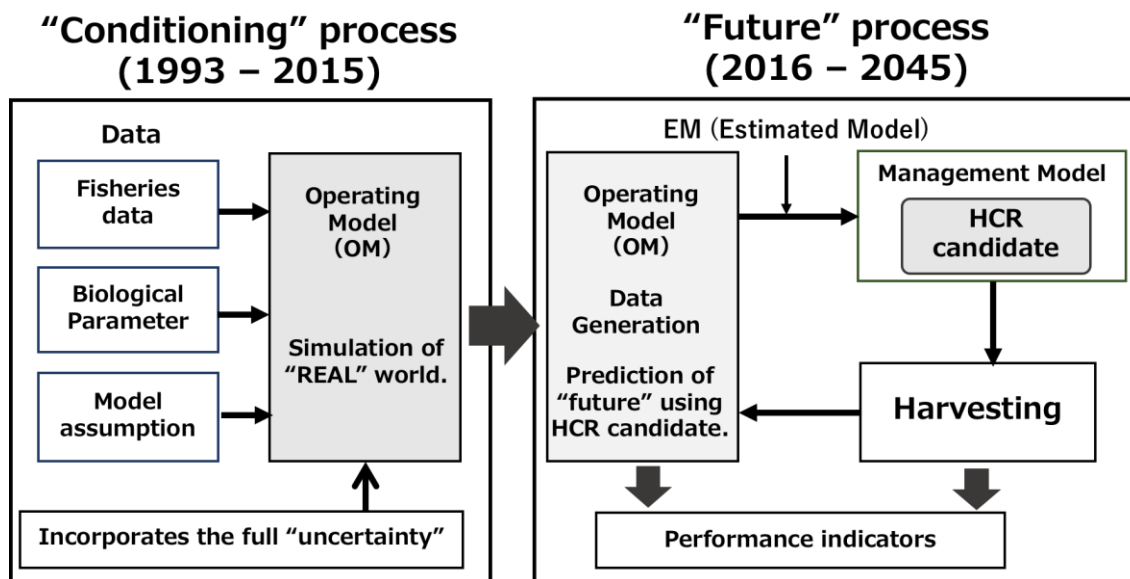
"Conditioning" process (1993 – 2015)

Data

Fisheries data

Biological Parameter

Model assumption

Operating Model (OM)

Simulation of "REAL" world.

Incorporates the full "uncertainty"

"Future" process (2016 – 2045)

EM (Estimated Model)

Operating Model (OM)

Data Generation

Prediction of "future" using HCR candidate.

Management Model

HCR candidate

Harvesting

Performance indicators